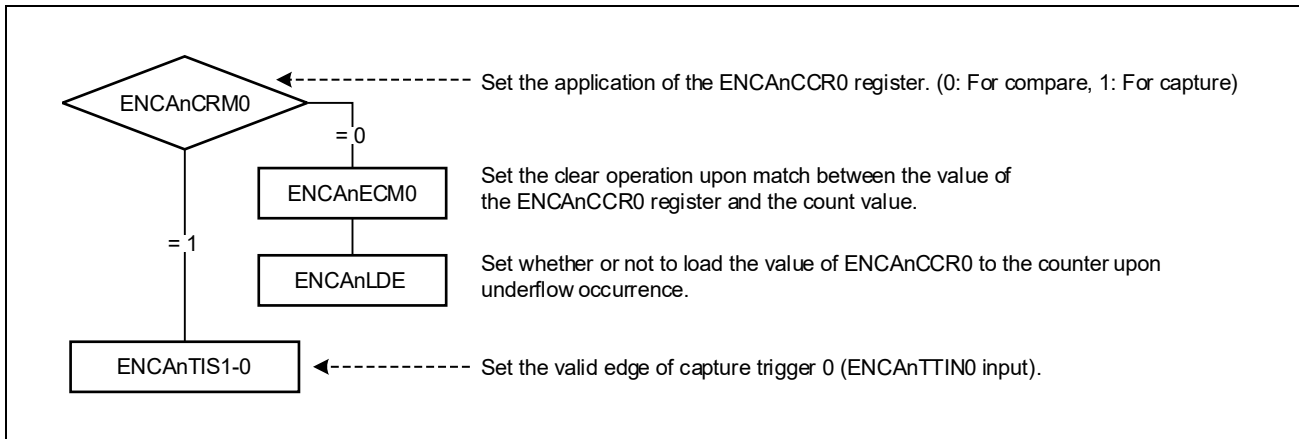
ENCAnCRM0

Set the application of the ENCAnCCR0 register. (0: For compare, 1: For capture)

= 0

ENCAnECM0

Set the clear operation upon match between the value of the ENCAnCCR0 register and the count value.

= 1

ENCAnLDE

Set whether or not to load the value of ENCAnCCR0 to the counter upon underflow occurrence.

ENCAnTIS1-0

Set the valid edge of capture trigger 0 (ENCAnTTIN0 input).